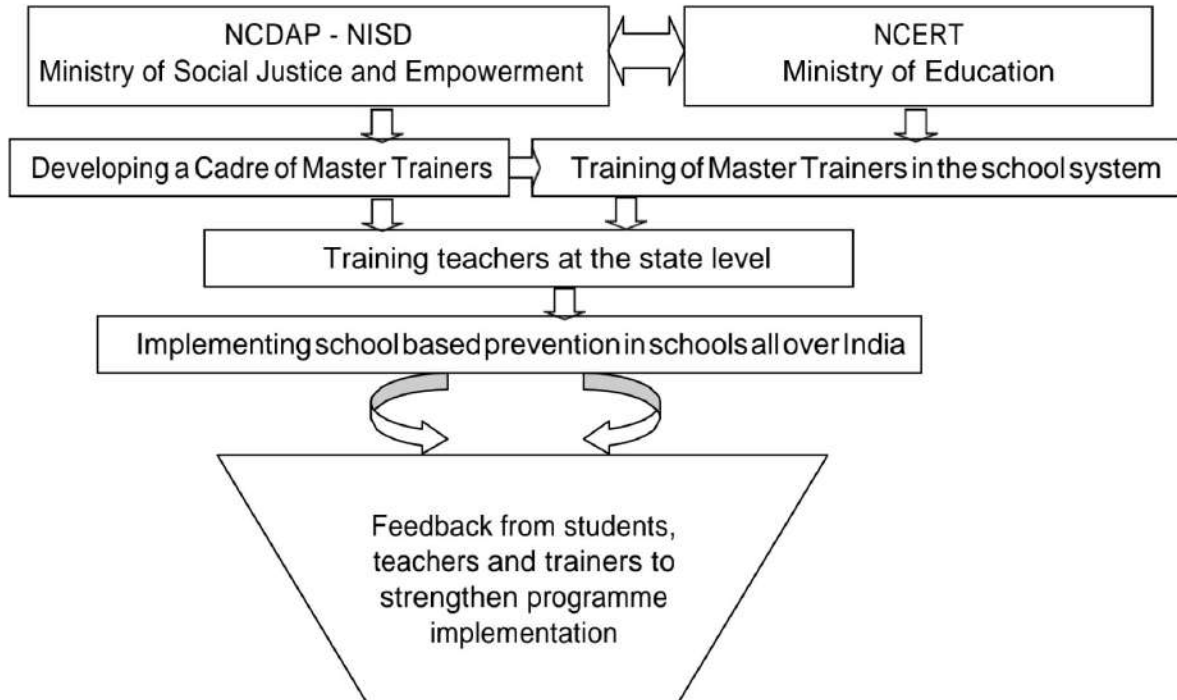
NCDAP - NISD
Ministry of Social Justice and Empowerment

NCERT
Ministry of Education

Developing a Cadre of Master Trainers

Training of Master Trainers in the school system

Training teachers at the state level

Implementing school based prevention in schools all over India

Feedback from students, teachers and trainers to strengthen programme implementation